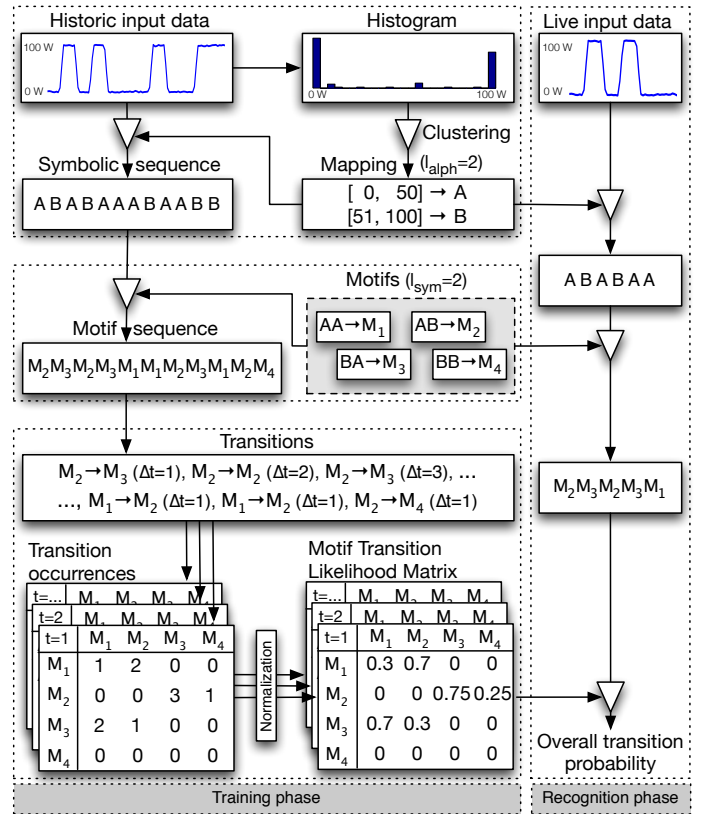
Historic input data

100 W

0 W

Histogram

0 W

100 W

Live input data

100 W

0 W

Clustering

Symbolic sequence

A B A B A A A B A A B B

Mapping ($l_{alph}$=2)

[ 0, 50] → A
[51, 100] → B

A B A B A A

Motifs ($l_{sym}$=2)

AA→$M_1$

AB→$M_2$

BA→$M_3$

BB→$M_4$

Motif sequence

$M_2M_3M_2M_3M_1M_1M_2M_3M_1M_2M_4$

$M_2M_3M_2M_3M_1$

Transitions

$M_2$→$M_3$ (Δt=1), $M_2$→$M_2$ (Δt=2), $M_2$→$M_3$ (Δt=3), ...
..., $M_1$→$M_2$ (Δt=1), $M_1$→$M_2$ (Δt=1), $M_2$→$M_4$ (Δt=1)

Transition occurrences

t=...
t=2

| t=1 | $M_1$ | $M_2$ | $M_3$ | $M_4$ |
|---|---|---|---|---|
| $M_1$ | 1 | 2 | 0 | 0 |
| $M_2$ | 0 | 0 | 3 | 1 |
| $M_3$ | 2 | 1 | 0 | 0 |
| $M_4$ | 0 | 0 | 0 | 0 |

Normalization

Motif Transition Likelihood Matrix

t=...
t=2

| t=1 | $M_1$ | $M_2$ | $M_3$ | $M_4$ |
|---|---|---|---|---|
| $M_1$ | 0.3 | 0.7 | 0 | 0 |
| $M_2$ | 0 | 0 | 0.75 | 0.25 |
| $M_3$ | 0.7 | 0.3 | 0 | 0 |
| $M_4$ | 0 | 0 | 0 | 0 |

Overall transition probability

Training phase

Recognition phase